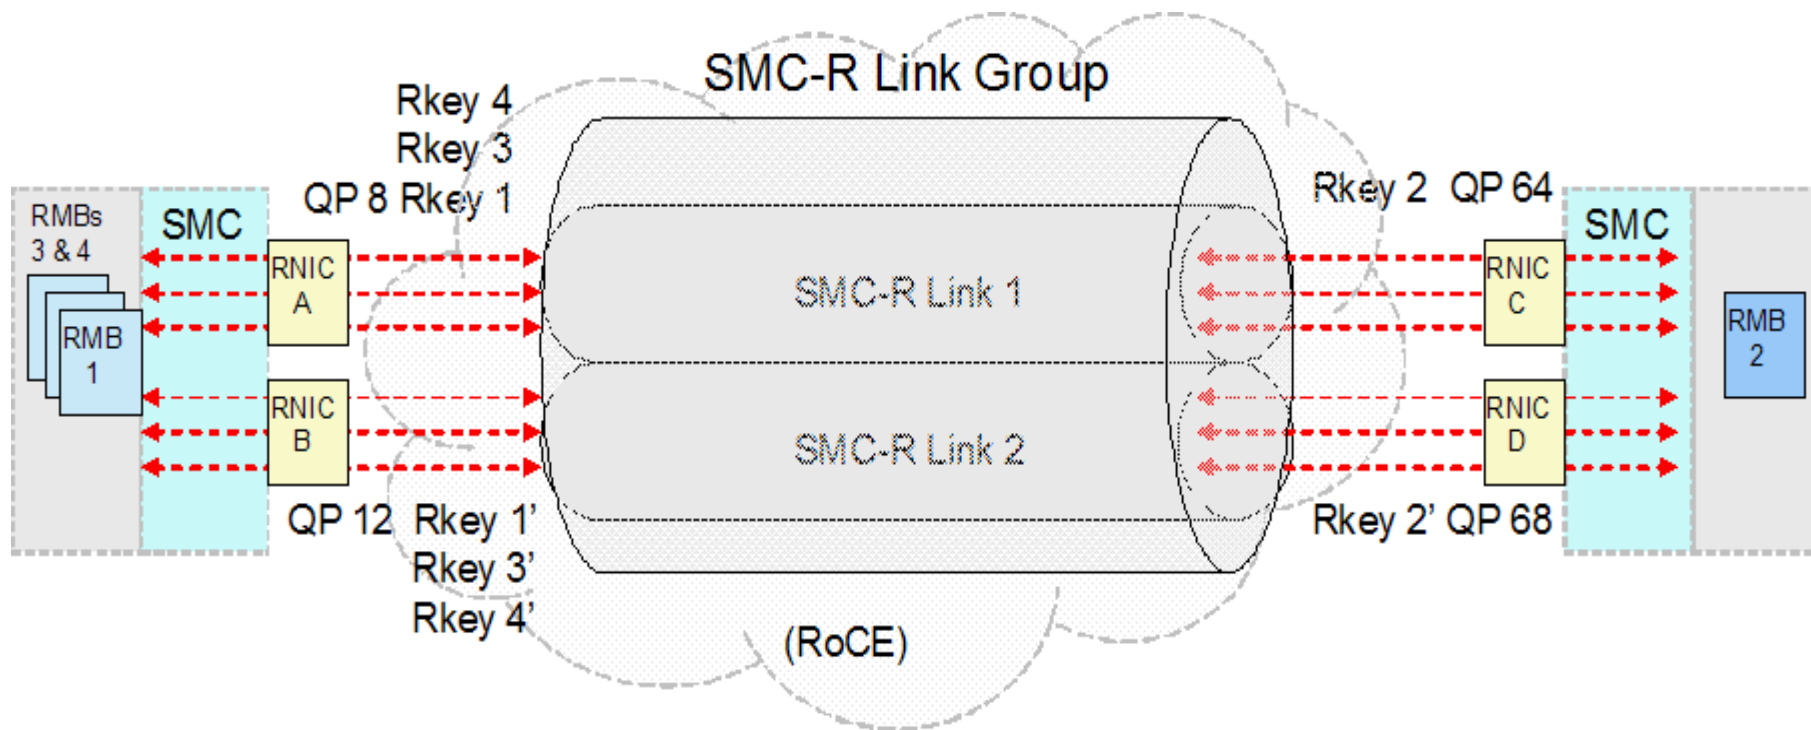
SMC-R Link Group

Rkey 4
Rkey 3
QP 8 Rkey 1

Rkey 2 QP 64

RMBs
3 & 4

SMC

RMB
1

RNIC
A

RNIC
B

SMC-R Link 1

SMC-R Link 2

RNIC
C

RNIC
D

SMC

RMB
2

QP 12 Rkey 1'
Rkey 3'
Rkey 4'

Rkey 2' QP 68

(RoCE)